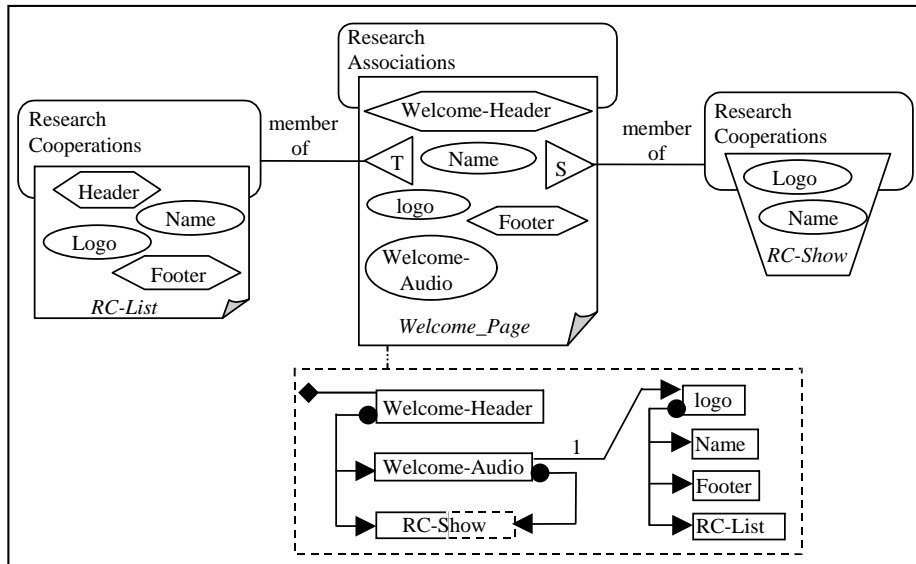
Research Cooperations

Header

Name

Logo

Footer

RC-List

member of

Research Associations

Welcome-Header

T

Name

S

logo

Footer

Welcome-Audio

Welcome_Page

member of

Research Cooperations

Logo

Name

RC-Show

Welcome-Header

Welcome-Audio

1

RC-Show

logo

Name

Footer

RC-List